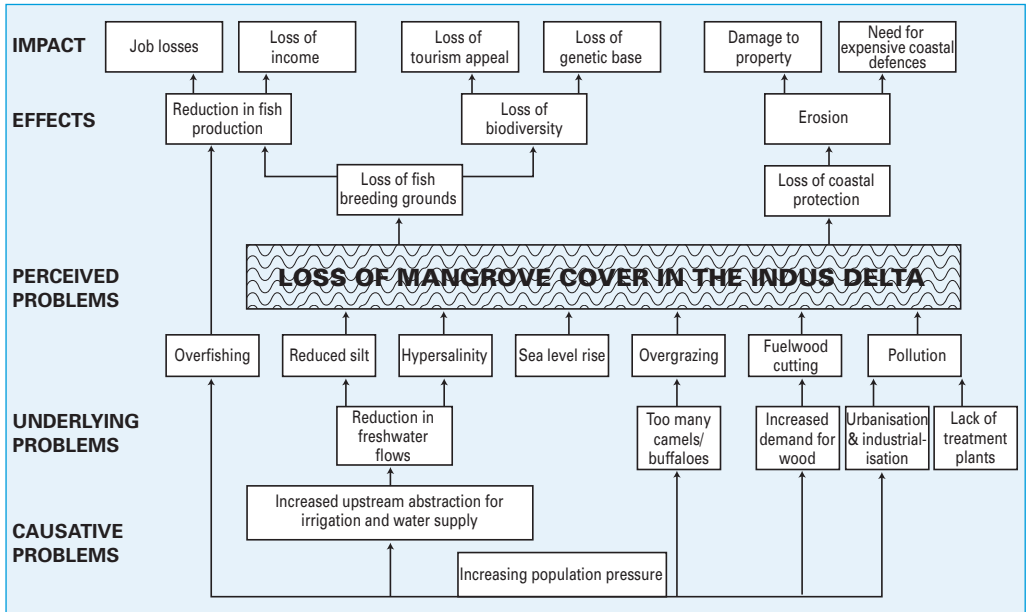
IMPACT

Job losses

Loss of income

Loss of tourism appeal

Loss of genetic base

Damage to property

Need for expensive coastal defences

EFFECTS

Reduction in fish production

Loss of biodiversity

Erosion

Loss of fish breeding grounds

Loss of coastal protection

PERCEIVED PROBLEMS

LOSS OF MANGROVE COVER IN THE INDUS DELTA

Overfishing

Reduced silt

Hypersalinity

Sea level rise

Overgrazing

Fuelwood cutting

Pollution

UNDERLYING PROBLEMS

Reduction in freshwater flows

Too many camels/ buffaloes

Increased demand for wood

Urbanisation & industrialisation

Lack of treatment plants

CAUSATIVE PROBLEMS

Increased upstream abstraction for irrigation and water supply

Increasing population pressure